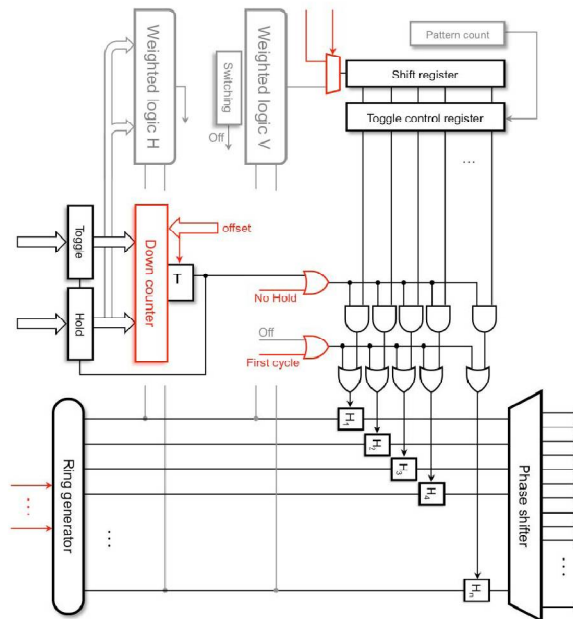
Weighted logic H

Weighted logic V

Switching

Off

Pattern count

Shift register

Toggle control register

...

Togge

Hold

Down counter

offset

T

No Hold

Off

First cycle

$H_1$

$H_2$

$H_3$

$H_4$

$H_n$

Ring generator

...

...

Phase shifter

...